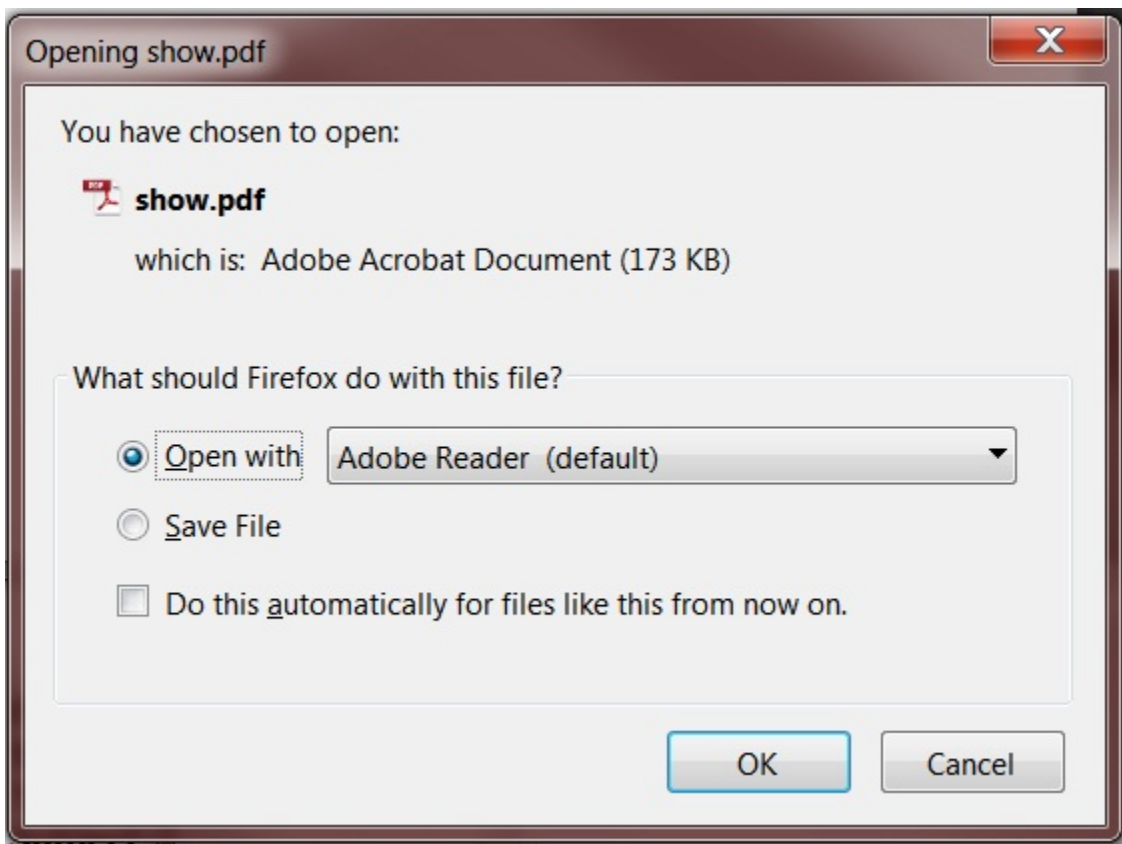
Opening show.pdf

You have chosen to open:

show.pdf

which is: Adobe Acrobat Document (173 KB)

What should Firefox do with this file?

Open with Adobe Reader (default)

Save File

Do this automatically for files like this from now on.

OK

Cancel